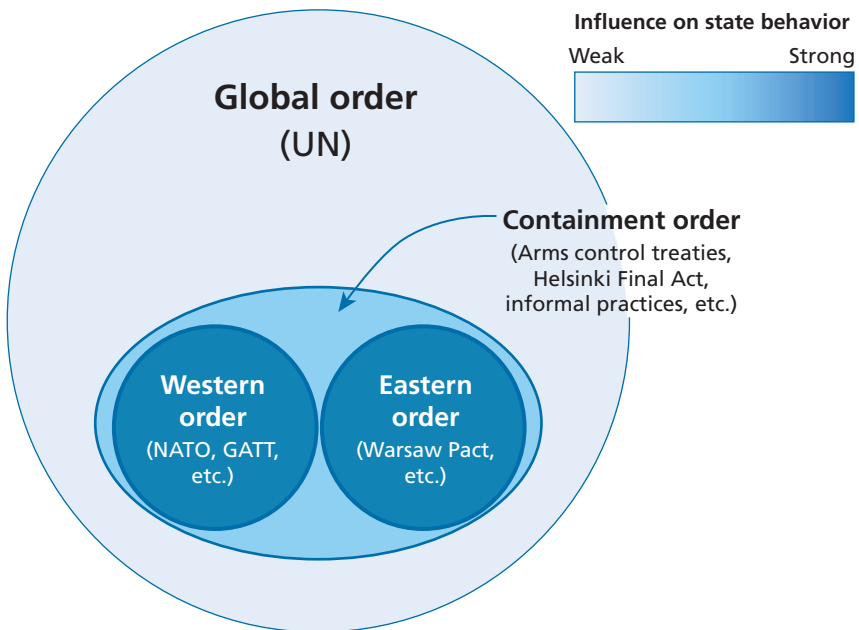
Influence on state behavior

Weak

Strong

Global order
(UN)

Containment order
(Arms control treaties, Helsinki Final Act, informal practices, etc.)

Western order
(NATO, GATT, etc.)

Eastern order
(Warsaw Pact, etc.)